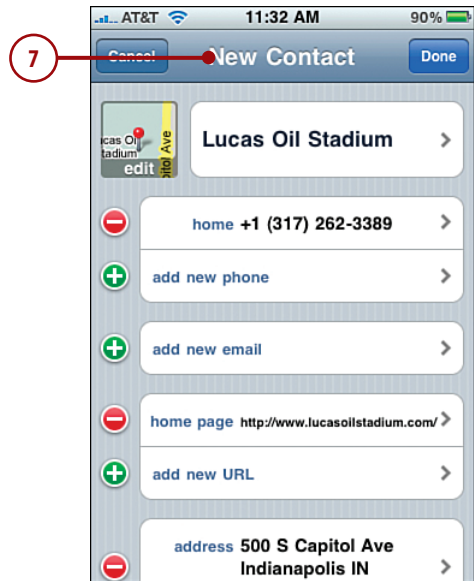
AT&T 11:32 AM 90%

7

Cancel New Contact Done

ucas Oil
tadium
edit
Capitol Ave

Lucas Oil Stadium

home +1 (317) 262-3389

add new phone

add new email

home page http://www.lucasoilstadium.com/

add new URL

address 500 S Capitol Ave
Indianapolis IN